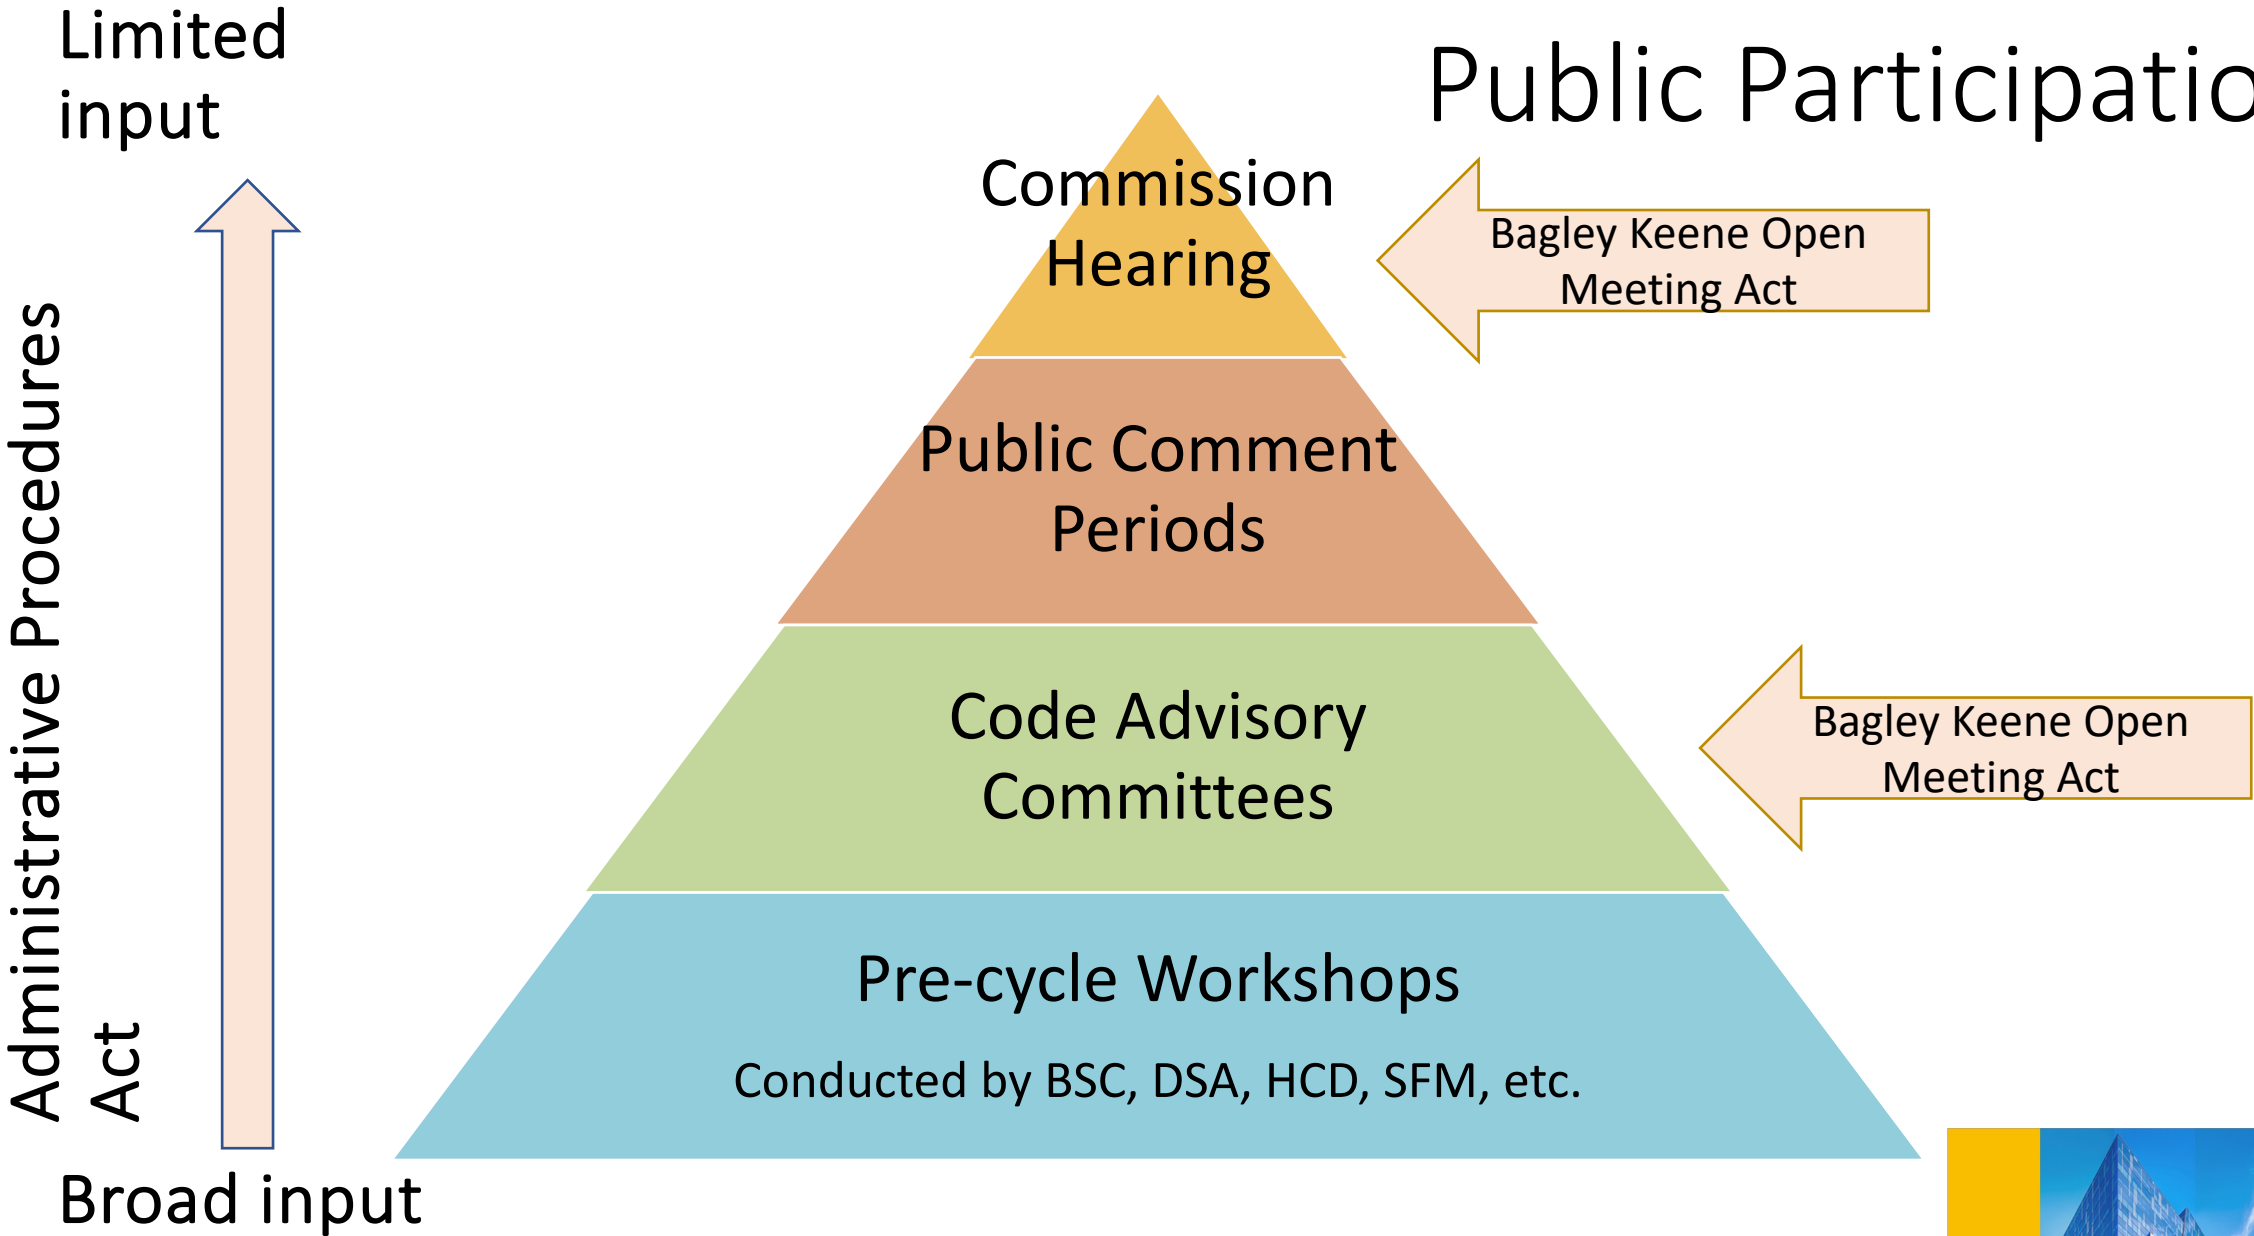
Limited input

Public Participatio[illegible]

Administrative Procedures Act

Commission Hearing

Bagley Keene Open Meeting Act

Public Comment Periods

Code Advisory Committees

Bagley Keene Open Meeting Act

Pre-cycle Workshops

Conducted by BSC, DSA, HCD, SFM, etc.

Broad input